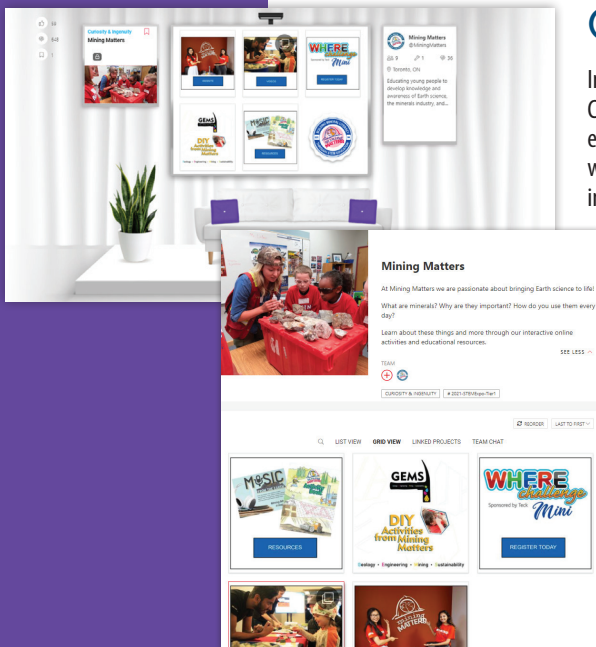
58
648
1
Curiosity & Ingenuity
Mining Matters
RESOURCES
VIDEOS
REGISTER TODAY
Mining Matters
@MiningMatters
9
1
36
Toronto, ON
Educating young people to develop knowledge and awareness of Earth science, the minerals industry, and...

C

In
C
e
w
in

Mining Matters

At Mining Matters we are passionate about bringing Earth science to life!

What are minerals? Why are they important? How do you use them every day?

Learn about these things and more through our interactive online activities and educational resources.

SEE LESS

TEAM

CURIOSITY & INGENUITY
# 2021-STEMExpo-TierT

REORDER
LAST TO FIRST

LIST VIEW
GRID VIEW
LINKED PROJECTS
TEAM CHAT

MUSIC
RESOURCES

GEMS
DIY Activities from Mining Matters
Geology • Engineering • Mining • Sustainability

WHERE challenge Mini
Sponsored by Teck
REGISTER TODAY

MATTERS